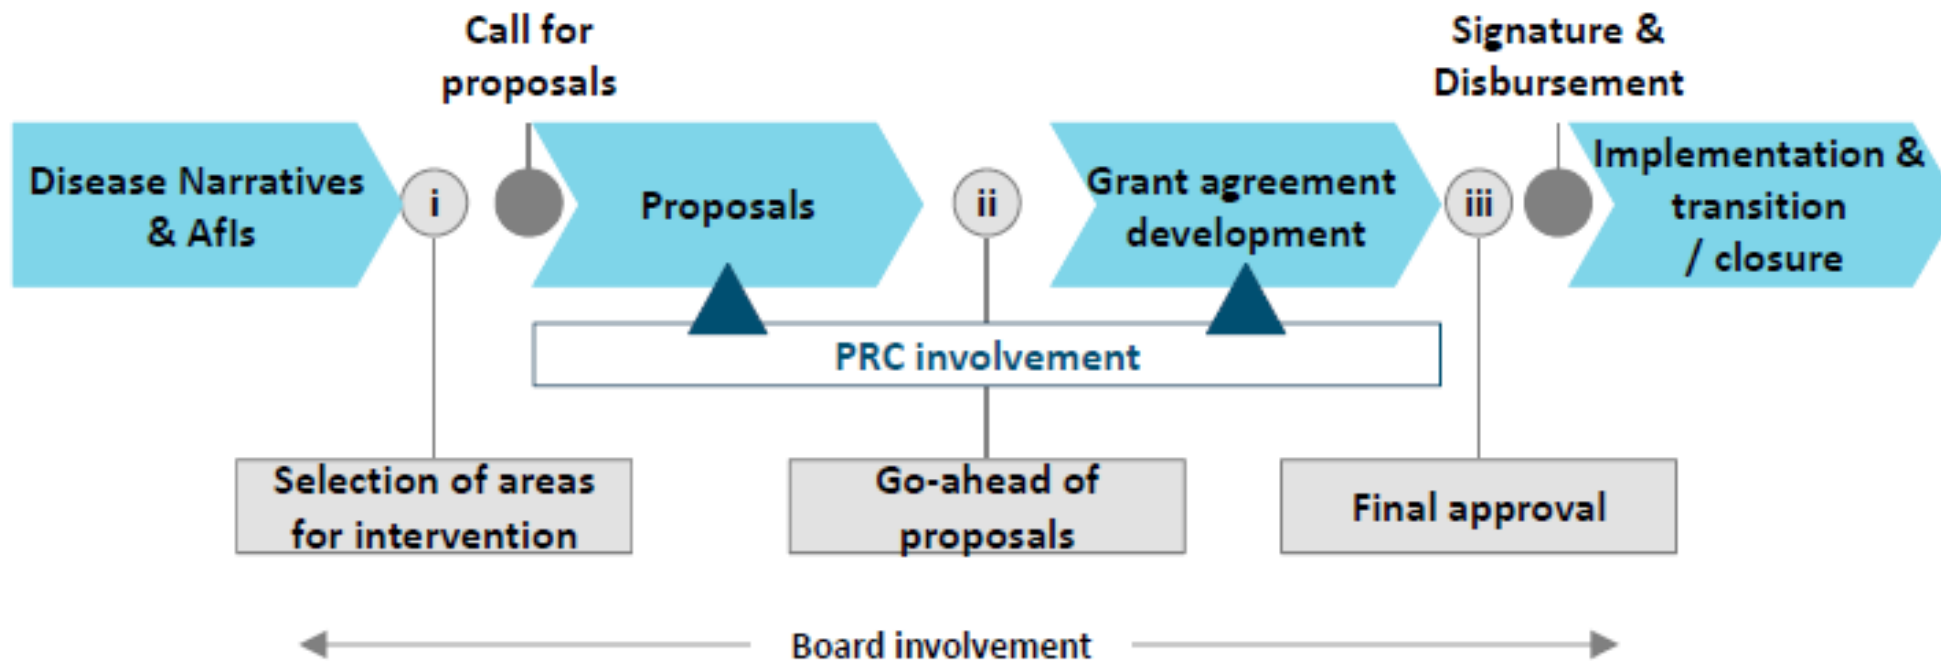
Call for proposals

Signature & Disbursement

Disease Narratives & AfIs

i

Proposals

ii

Grant agreement development

iii

Implementation & transition / closure

PRC involvement

Selection of areas for intervention

Go-ahead of proposals

Final approval

Board involvement